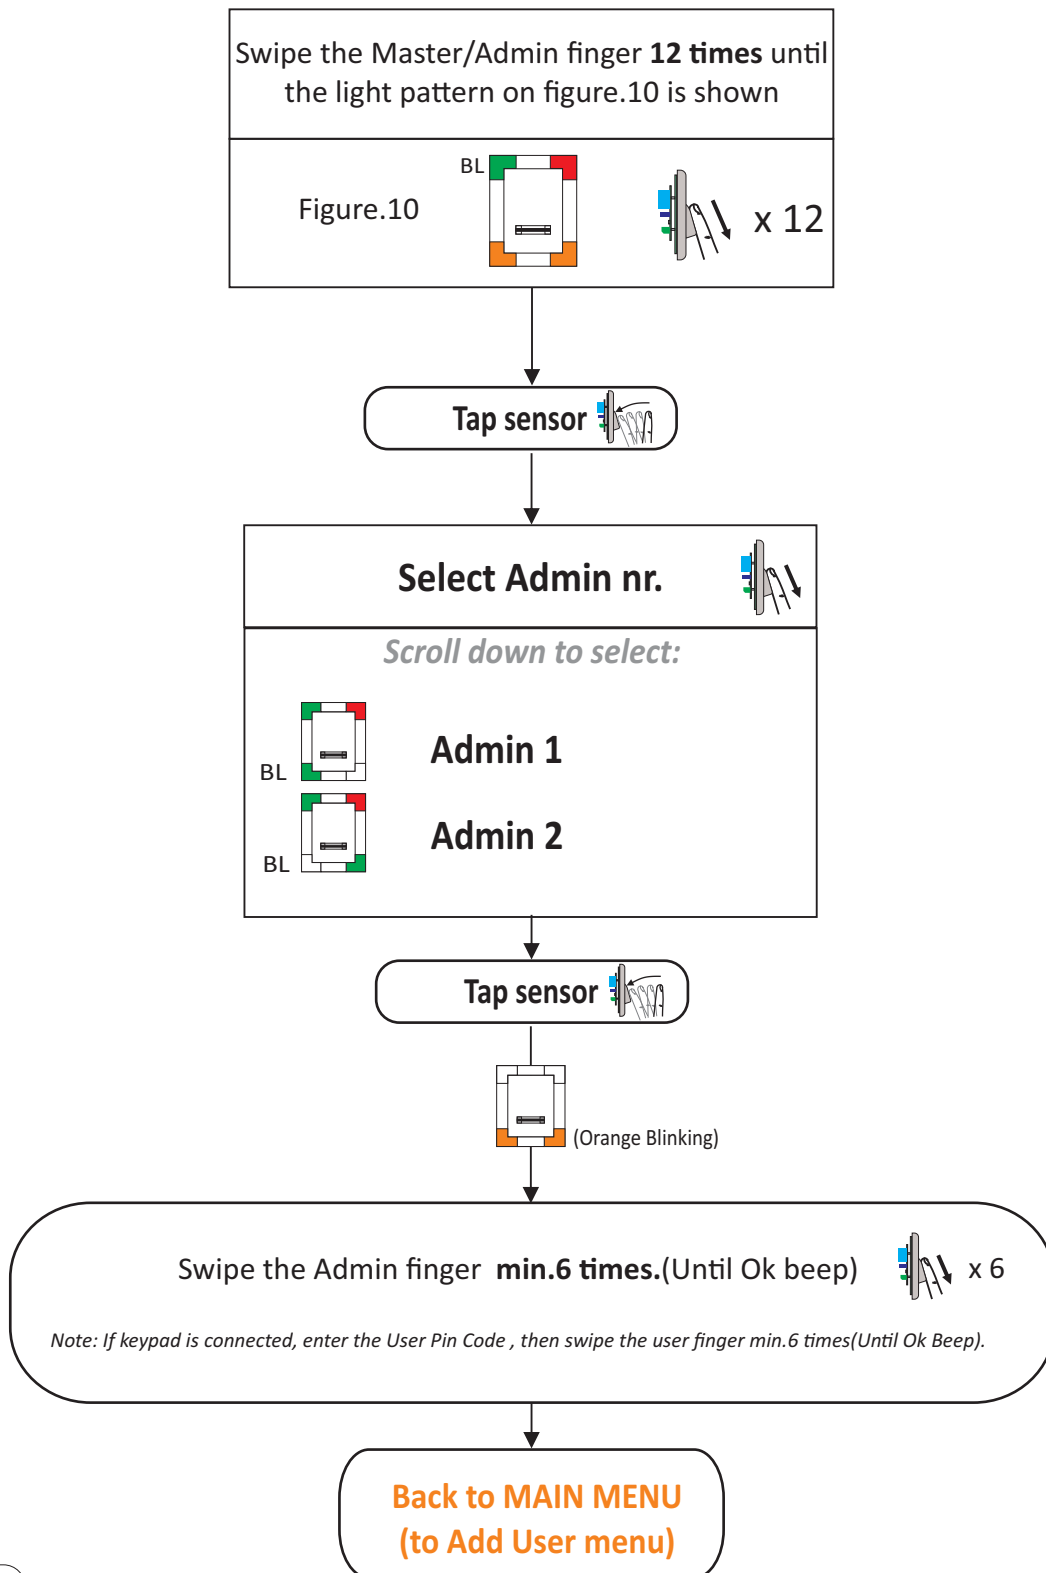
Swipe the Master/Admin finger **12 times** until the light pattern on figure.10 is shown

Figure.10

BL

x 12

Tap sensor

Select Admin nr.

Scroll down to select:

BL

Admin 1

BL

Admin 2

Tap sensor

(Orange Blinking)

Swipe the Admin finger **min.6 times.**(Until Ok beep)

x 6

Note: If keypad is connected, enter the User Pin Code , then swipe the user finger min.6 times(Until Ok Beep).

Back to MAIN MENU
(to Add User menu)